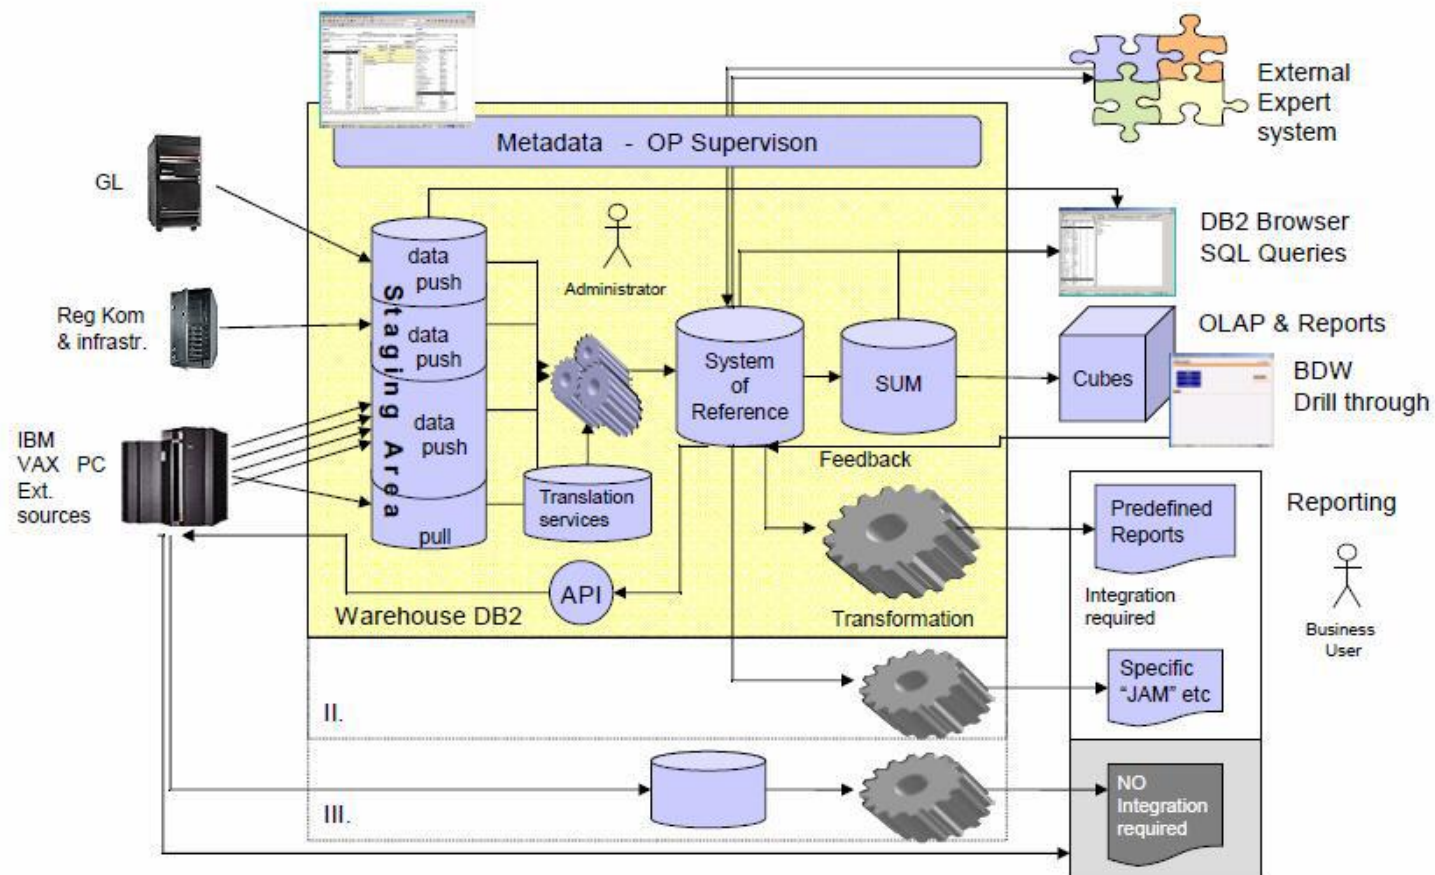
Metadata - OP Supervison

External Expert system

GL

DB2 Browser SQL Queries

Reg Kom & infrastr.

IBM VAX PC Ext. sources

data push

data push

data push

pull

Staging Area

Administrator

System of Reference

SUM

OLAP & Reports

Cubes

BDW Drill through

Translation services

Feedback

Reporting

Predefined Reports

Integration required

API

Warehouse DB2

Transformation

Business User

Specific "JAM" etc

II.

III.

NO Integration required